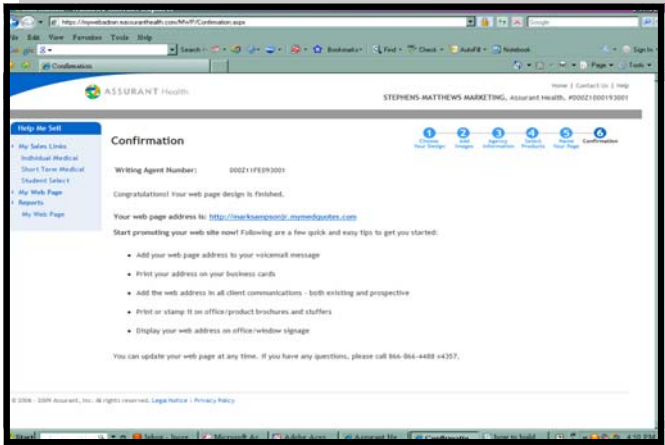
https://mywebadmin.assuranthealth.com/MWP/Confirmation.aspx

Google

File Edit View Favorites Tools Help

Search Bookmarks Find Check AutoFill Notebook

Confirmation

Page Tools

ASSURANT Health

Home | Contact Us | Help

STEPHENS-MATTHEWS MARKETING, Assurant Health, #00021000193001

Help Me Sell

My Sales Links

Individual Medical

Short Term Medical

Student Select

My Web Page

Reports

My Web Page

Confirmation

1 Choose Your Design

2 Add Images

3 Agency Information

4 Select Products

5 Name Your Page

6 Confirmation

Writing Agent Number: 00021IFE093001

Congratulations! Your web page design is finished.

Your web page address is: http://marksampsonjr.mymedquotes.com

Start promoting your web site now! Following are a few quick and easy tips to get you started:

• Add your web page address to your voicemail message

• Print your address on your business cards

• Add the web address in all client communications - both existing and prospective

• Print or stamp it on office/product brochures and stuffers

• Display your web address on office/window signage

You can update your web page at any time. If you have any questions, please call 866-866-4488 x4357.

© 2006 - 2009 Assurant, Inc. All rights reserved. Legal Notice | Privacy Policy

Start Inbox - Inxxx Microsoft Ac Adobe Acro Assurant He Confirmation how to build